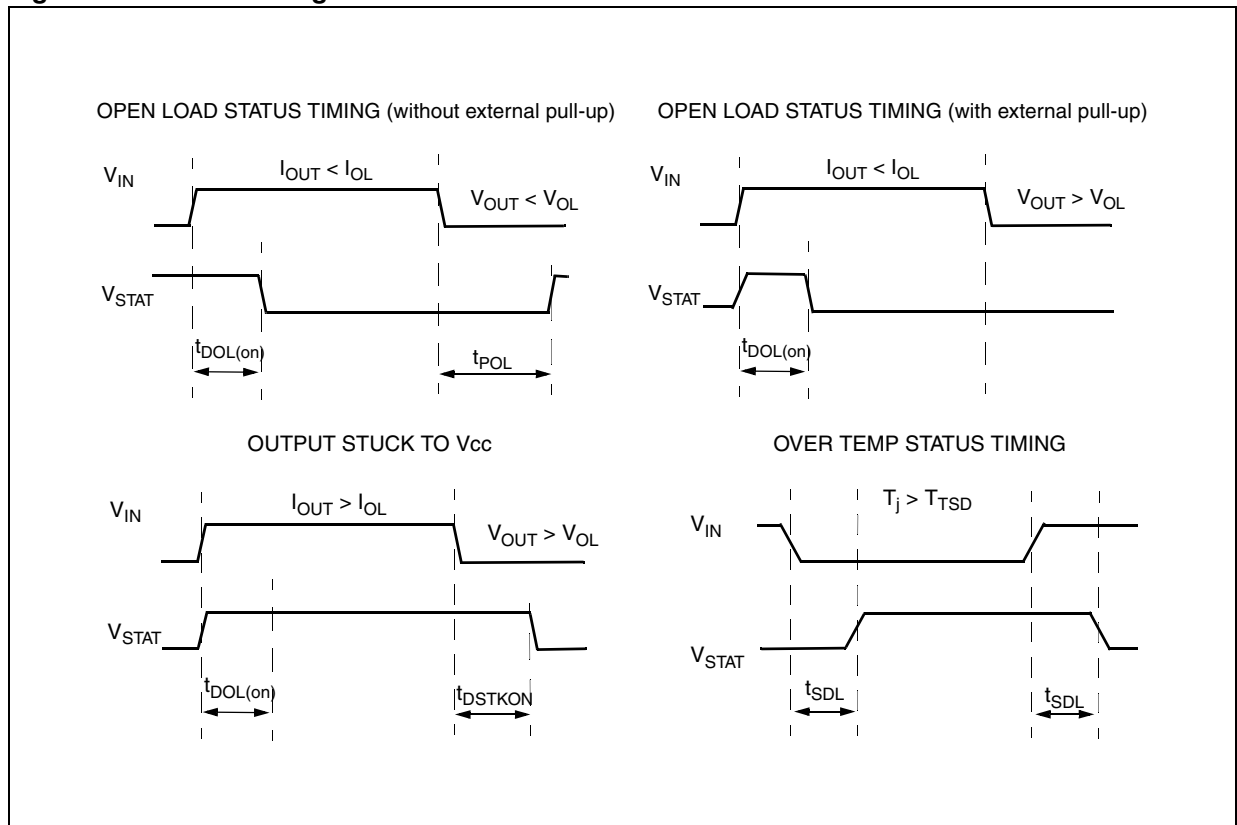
OPEN LOAD STATUS TIMING (without external pull-up)

$V_{IN}$

$I_{OUT} < I_{OL}$

$V_{OUT} < V_{OL}$

$V_{STAT}$

$t_{DOL(on)}$

$t_{POL}$

OPEN LOAD STATUS TIMING (with external pull-up)

$V_{IN}$

$I_{OUT} < I_{OL}$

$V_{OUT} > V_{OL}$

$V_{STAT}$

$t_{DOL(on)}$

OUTPUT STUCK TO Vcc

$V_{IN}$

$I_{OUT} > I_{OL}$

$V_{OUT} > V_{OL}$

$V_{STAT}$

$t_{DOL(on)}$

$t_{DSTKON}$

OVER TEMP STATUS TIMING

$T_j > T_{TSD}$

$V_{IN}$

$V_{STAT}$

$t_{SDL}$

$t_{SDL}$